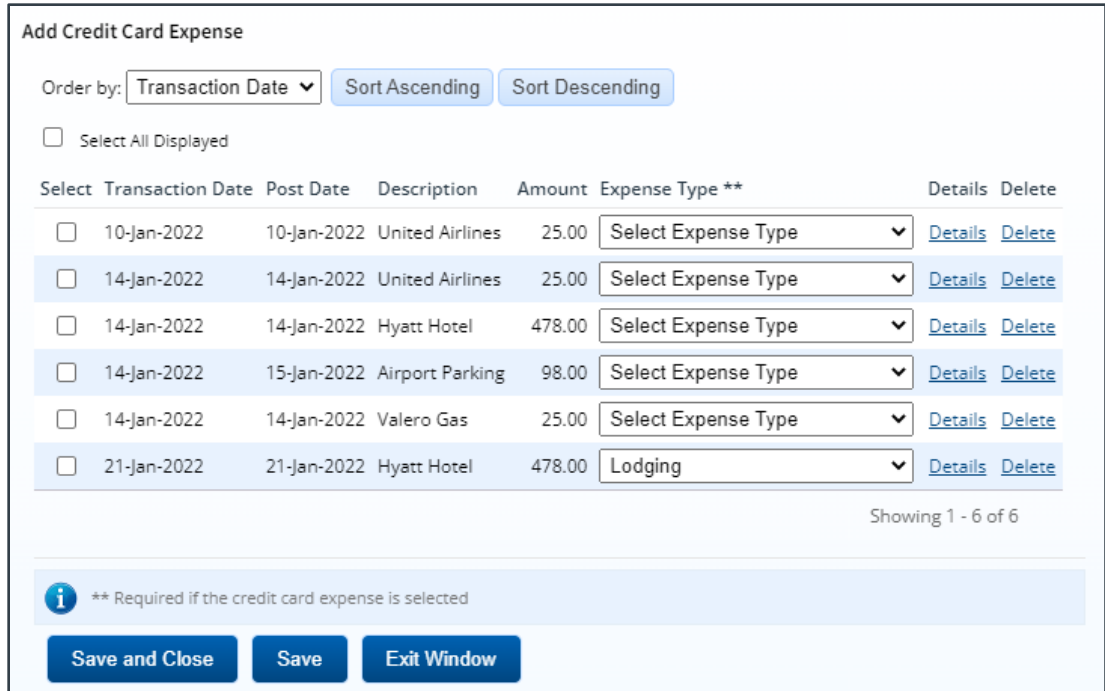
Add Credit Card Expense

Order by: Transaction Date Sort Ascending Sort Descending

Select All Displayed

| Select | Transaction Date | Post Date | Description | Amount | Expense Type ** | Details | Delete |
|---|---|---|---|---|---|---|---|
| | 10-Jan-2022 | 10-Jan-2022 | United Airlines | 25.00 | Select Expense Type | Details | Delete |
| | 14-Jan-2022 | 14-Jan-2022 | United Airlines | 25.00 | Select Expense Type | Details | Delete |
| | 14-Jan-2022 | 14-Jan-2022 | Hyatt Hotel | 478.00 | Select Expense Type | Details | Delete |
| | 14-Jan-2022 | 15-Jan-2022 | Airport Parking | 98.00 | Select Expense Type | Details | Delete |
| | 14-Jan-2022 | 14-Jan-2022 | Valero Gas | 25.00 | Select Expense Type | Details | Delete |
| | 21-Jan-2022 | 21-Jan-2022 | Hyatt Hotel | 478.00 | Lodging | Details | Delete |

Showing 1 - 6 of 6

** Required if the credit card expense is selected

Save and Close Save Exit Window